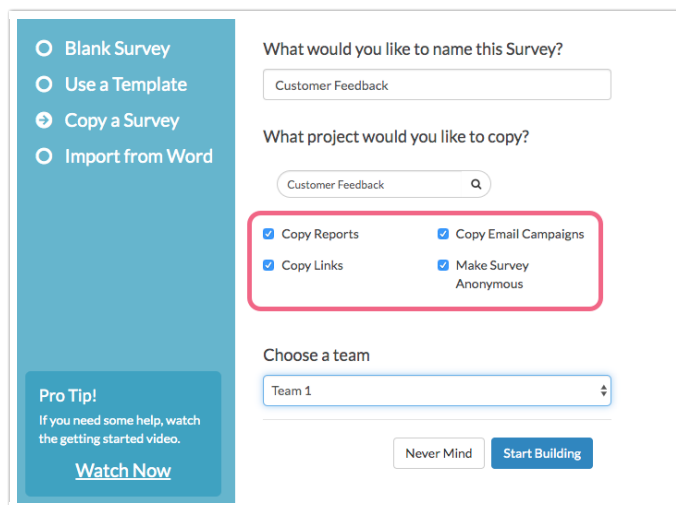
Blank Survey
Use a Template
Copy a Survey
Import from Word

Pro Tip!
If you need some help, watch the getting started video.
Watch Now

What would you like to name this Survey?
Customer Feedback

What project would you like to copy?
Customer Feedback

Copy Reports
Copy Email Campaigns
Copy Links
Make Survey Anonymous

Choose a team
Team 1

Never Mind
Start Building